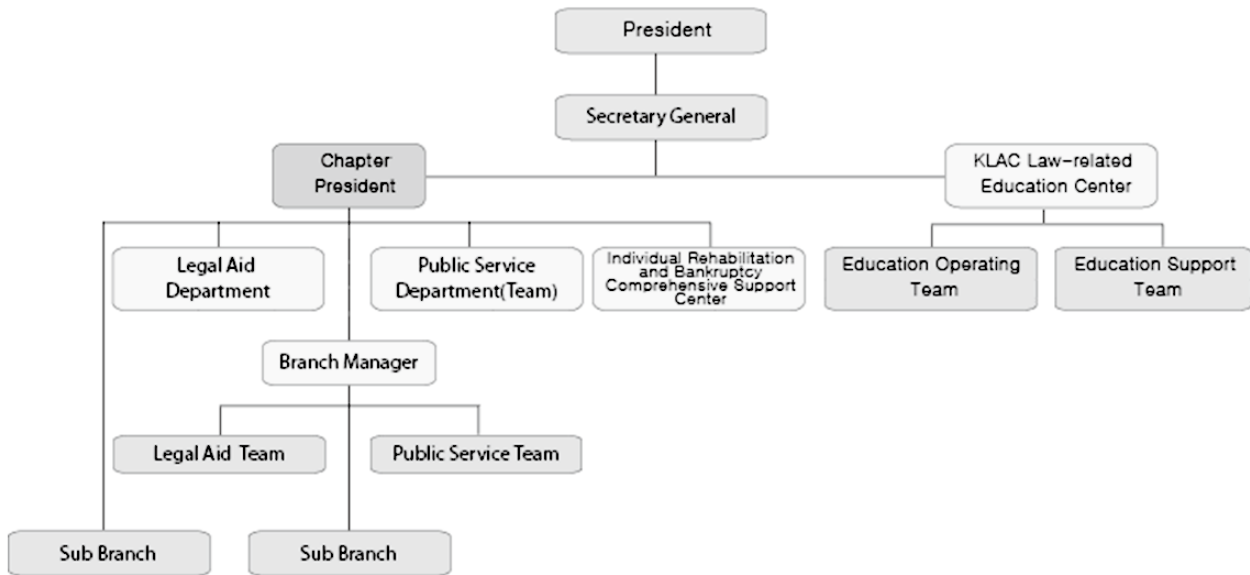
President

Secretary General

Chapter President

KLAC Law-related Education Center

Legal Aid Department

Public Service Department(Team)

Individual Rehabilitation and Bankruptcy Comprehensive Support Center

Education Operating Team

Education Support Team

Branch Manager

Legal Aid Team

Public Service Team

Sub Branch

Sub Branch